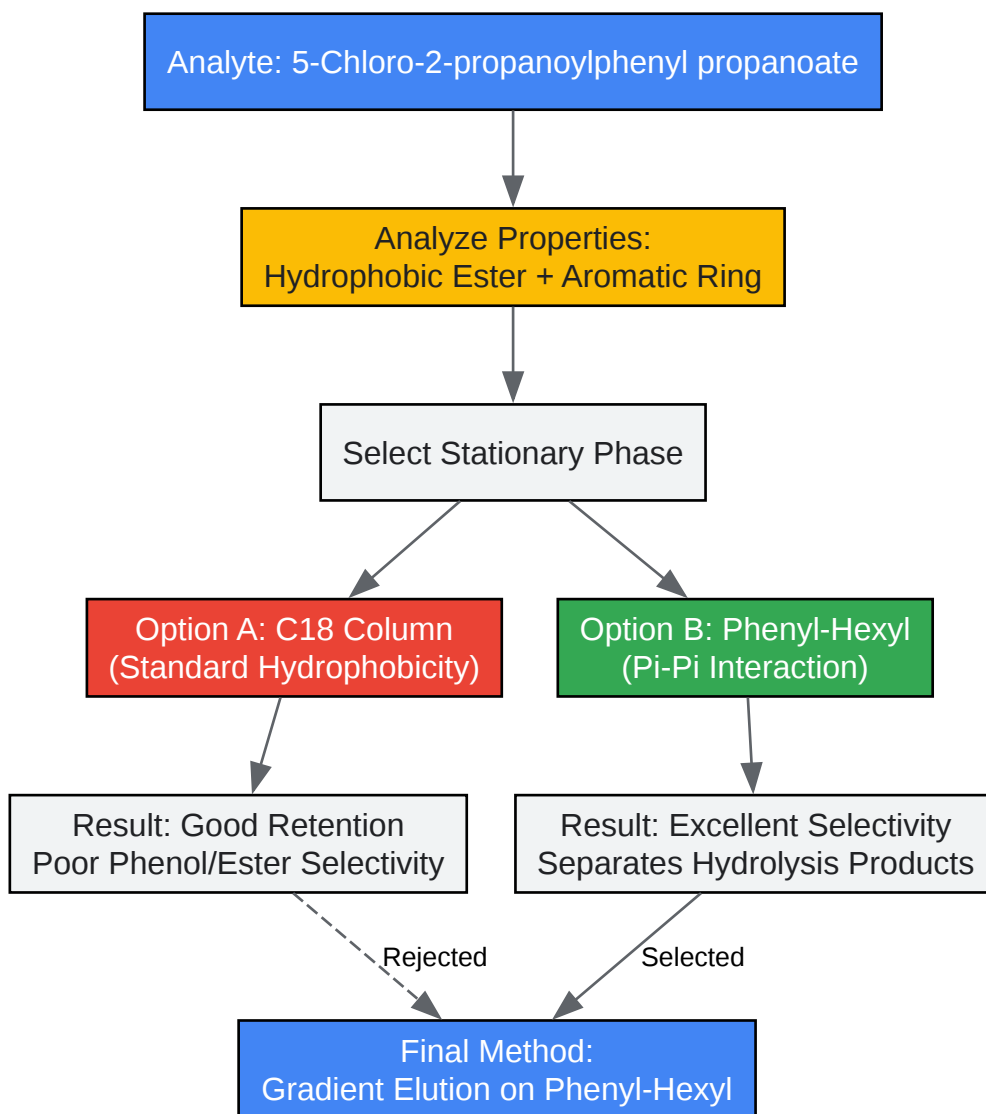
Analyte: 5-Chloro-2-propanoylphenyl propanoate

Analyze Properties:
Hydrophobic Ester + Aromatic Ring

Select Stationary Phase

Option A: C18 Column
(Standard Hydrophobicity)

Option B: Phenyl-Hexyl
(Pi-Pi Interaction)

Result: Good Retention
Poor Phenol/Ester Selectivity

Result: Excellent Selectivity
Separates Hydrolysis Products

Rejected

Selected

Final Method:
Gradient Elution on Phenyl-Hexyl